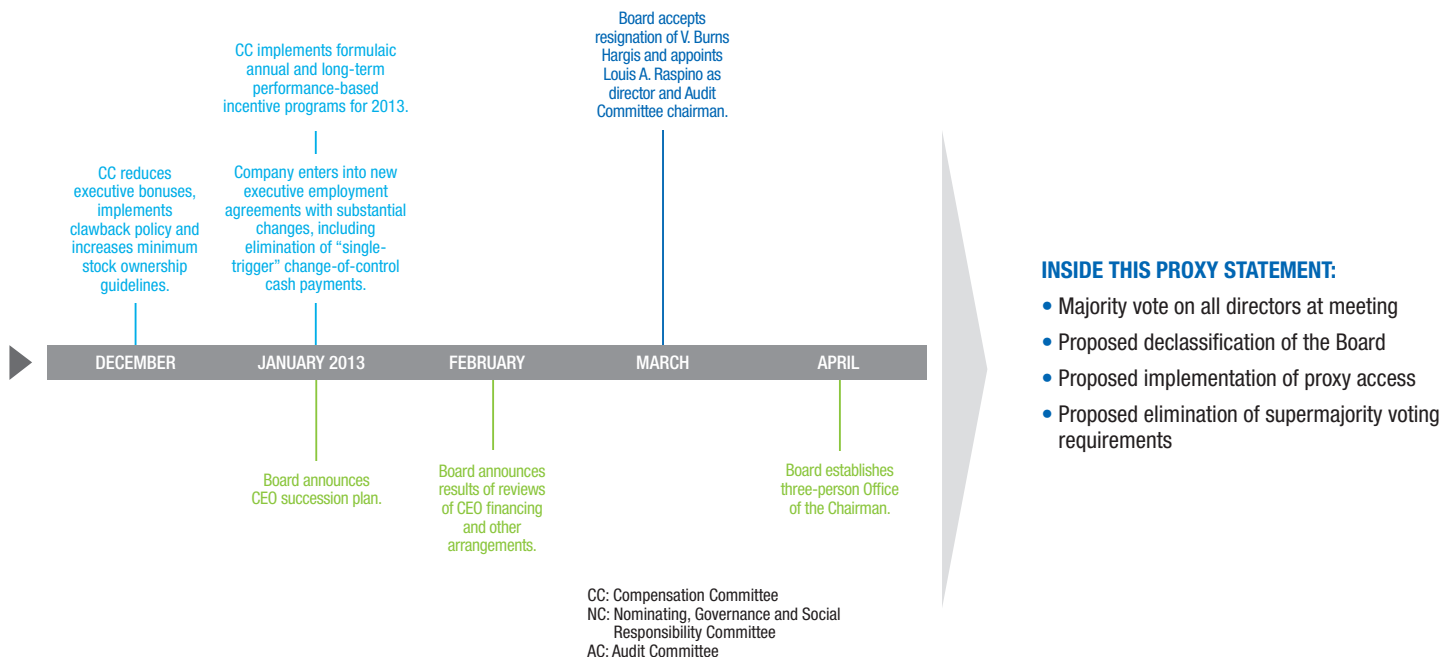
CC implements formulaic annual and long-term performance-based incentive programs for 2013.

Board accepts resignation of V. Burns Hargis and appoints Louis A. Raspino as director and Audit Committee chairman.

CC reduces executive bonuses, implements clawback policy and increases minimum stock ownership guidelines.

Company enters into new executive employment agreements with substantial changes, including elimination of "single-trigger" change-of-control cash payments.

DECEMBER
JANUARY 2013
FEBRUARY
MARCH
APRIL

Board announces CEO succession plan.

Board announces results of reviews of CEO financing and other arrangements.

Board establishes three-person Office of the Chairman.

CC: Compensation Committee
NC: Nominating, Governance and Social Responsibility Committee
AC: Audit Committee

INSIDE THIS PROXY STATEMENT:
• Majority vote on all directors at meeting
• Proposed declassification of the Board
• Proposed implementation of proxy access
• Proposed elimination of supermajority voting requirements